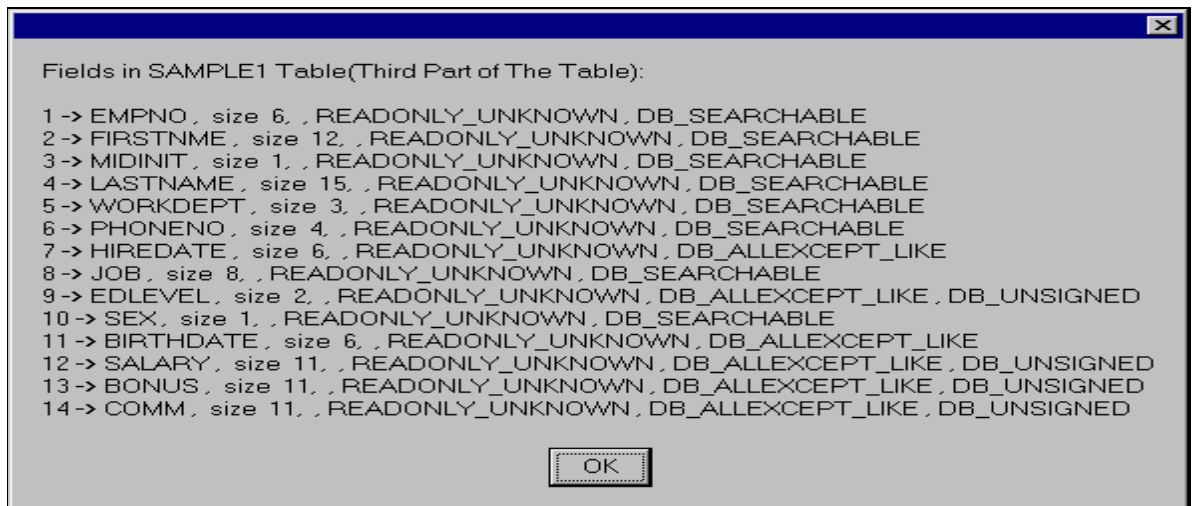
Fields in SAMPLE1 Table(Third Part of The Table):

1 -> EMPNO , size 6, , READONLY_UNKNOWN , DB_SEARCHABLE
2 -> FIRSTNME , size 12, , READONLY_UNKNOWN , DB_SEARCHABLE
3 -> MIDINIT , size 1, , READONLY_UNKNOWN , DB_SEARCHABLE
4 -> LASTNAME , size 15, , READONLY_UNKNOWN , DB_SEARCHABLE
5 -> WORKDEPT , size 3, , READONLY_UNKNOWN , DB_SEARCHABLE
6 -> PHONENO , size 4, , READONLY_UNKNOWN , DB_SEARCHABLE
7 -> HIREDATE , size 6, , READONLY_UNKNOWN , DB_ALLEXCEPT_LIKE
8 -> JOB , size 8, , READONLY_UNKNOWN , DB_SEARCHABLE
9 -> EDLEVEL , size 2, , READONLY_UNKNOWN , DB_ALLEXCEPT_LIKE , DB_UNSIGNED
10 -> SEX, size 1, , READONLY_UNKNOWN , DB_SEARCHABLE
11 -> BIRTHDATE , size 6, , READONLY_UNKNOWN , DB_ALLEXCEPT_LIKE
12 -> SALARY , size 11, , READONLY_UNKNOWN , DB_ALLEXCEPT_LIKE , DB_UNSIGNED
13 -> BONUS , size 11, , READONLY_UNKNOWN , DB_ALLEXCEPT_LIKE , DB_UNSIGNED
14 -> COMM , size 11, , READONLY_UNKNOWN , DB_ALLEXCEPT_LIKE , DB_UNSIGNED

OK